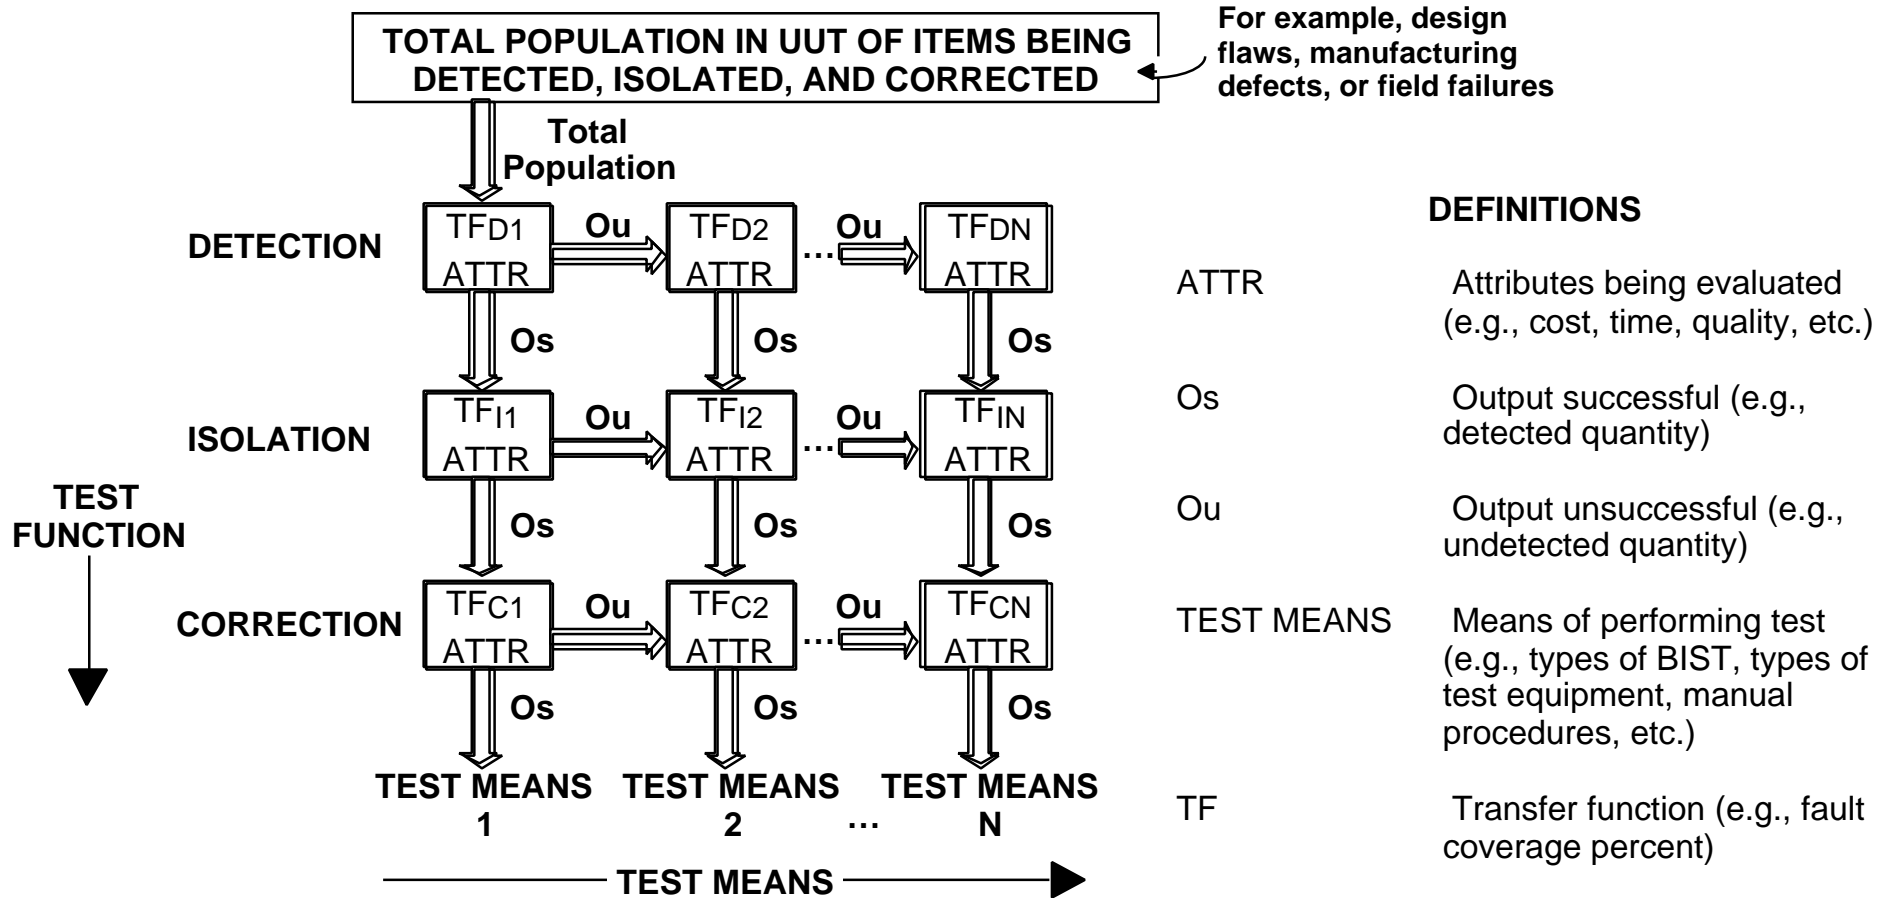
TOTAL POPULATION IN UUT OF ITEMS BEING DETECTED, ISOLATED, AND CORRECTED

For example, design flaws, manufacturing defects, or field failures

Total Population

DETECTION

$TF_{D1}$ ATTR

Ou

$TF_{D2}$ ATTR

…

Ou

$TF_{DN}$ ATTR

Os

Os

Os

ISOLATION

$TF_{I1}$ ATTR

Ou

$TF_{I2}$ ATTR

…

Ou

$TF_{IN}$ ATTR

TEST FUNCTION

Os

Os

Os

CORRECTION

$TF_{C1}$ ATTR

Ou

$TF_{C2}$ ATTR

…

Ou

$TF_{CN}$ ATTR

Os

Os

Os

TEST MEANS 1

TEST MEANS 2

…

TEST MEANS N

TEST MEANS

DEFINITIONS

| | |
|---|---|
| ATTR | Attributes being evaluated (e.g., cost, time, quality, etc.) |
| Os | Output successful (e.g., detected quantity) |
| Ou | Output unsuccessful (e.g., undetected quantity) |
| TEST MEANS | Means of performing test (e.g., types of BIST, types of test equipment, manual procedures, etc.) |
| TF | Transfer function (e.g., fault coverage percent) |